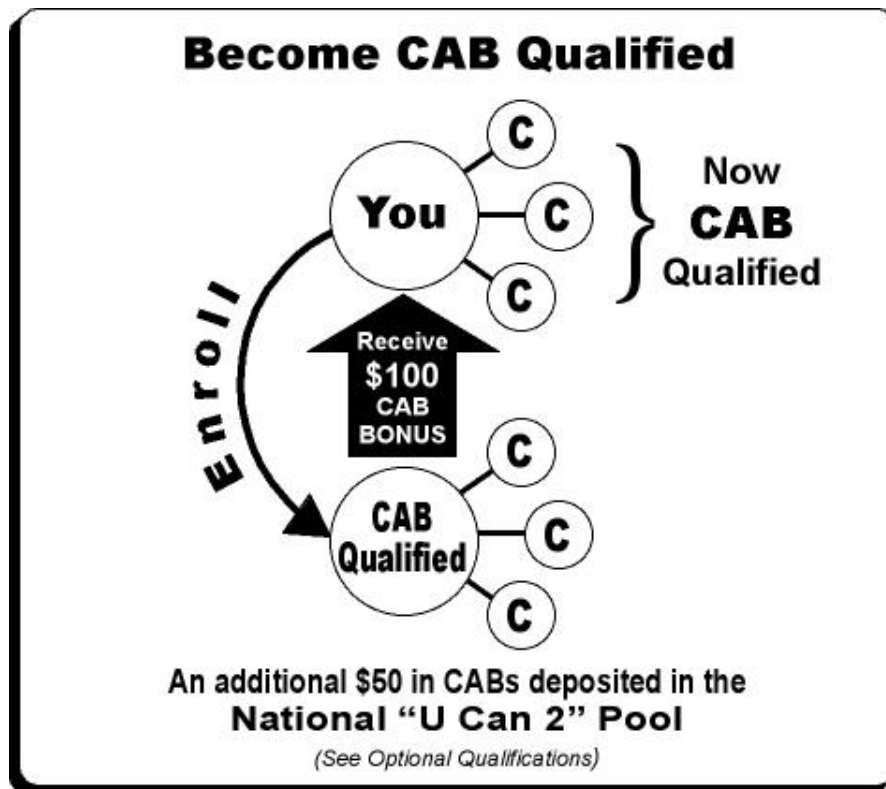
Become CAB Qualified

You

C

C

C

Now CAB Qualified

Enroll

Receive $100 CAB BONUS

CAB Qualified

C

C

C

An additional $50 in CABs deposited in the National “U Can 2” Pool

(See Optional Qualifications)